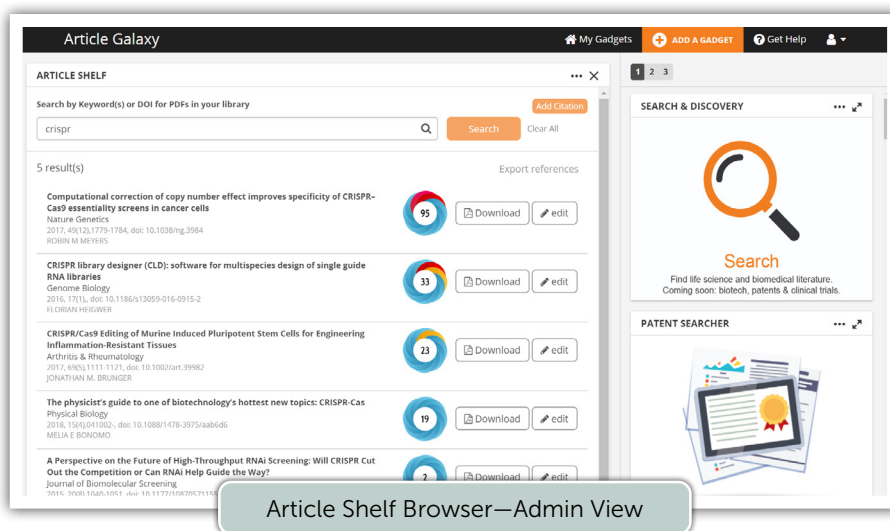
Article Galaxy

My Gadgets

ADD A GADGET

Get Help

ARTICLE SHELF

Search by Keyword(s) or DOI for PDFs in your library

Add Citation

crispr

Search

Clear All

5 result(s)

Export references

Computational correction of copy number effect improves specificity of CRISPR–Cas9 essentiality screens in cancer cells
Nature Genetics
2017, 49(12),1779-1784, doi: 10.1038/ng.3984
ROBIN M MEYERS

95

Download

edit

CRISPR library designer (CLD): software for multispecies design of single guide RNA libraries
Genome Biology
2016, 17(1),, doi: 10.1186/s13059-016-0915-2
FLORIAN HEIGWER

33

Download

edit

CRISPR/Cas9 Editing of Murine Induced Pluripotent Stem Cells for Engineering Inflammation-Resistant Tissues
Arthritis & Rheumatology
2017, 69(5),1111-1121, doi: 10.1002/art.39982
JONATHAN M. BRUNGER

23

Download

edit

The physicist's guide to one of biotechnology's hottest new topics: CRISPR-Cas
Physical Biology
2018, 15(4),041002-, doi: 10.1088/1478-3975/aab6d6
MELIA E BONOMO

19

Download

edit

A Perspective on the Future of High-Throughput RNAi Screening: Will CRISPR Cut Out the Competition or Can RNAi Help Guide the Way?
Journal of Biomolecular Screening
2015, 20(8),1040-1051, doi: 10.1177/108705711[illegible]

2

Download

edit

1 2 3

SEARCH & DISCOVERY

Search

Find life science and biomedical literature.
Coming soon: biotech, patents & clinical trials.

PATENT SEARCHER

Article Shelf Browser—Admin View